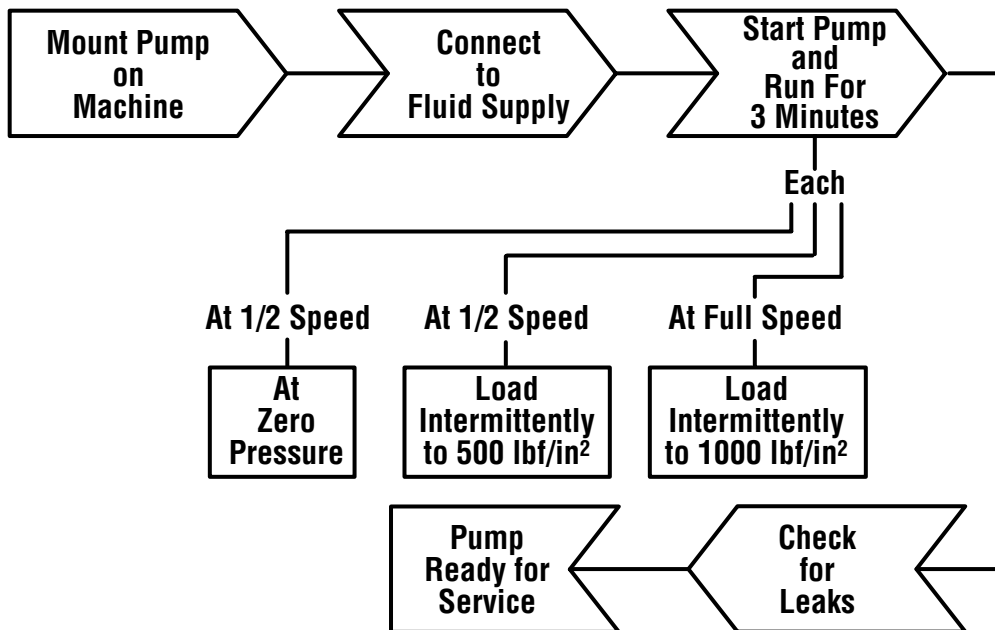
Mount Pump on Machine

Connect to Fluid Supply

Start Pump and Run For 3 Minutes

Each

At 1/2 Speed

At Zero Pressure

At 1/2 Speed

Load Intermittently to 500 lbf/in$^2$

At Full Speed

Load Intermittently to 1000 lbf/in$^2$

Pump Ready for Service

Check for Leaks